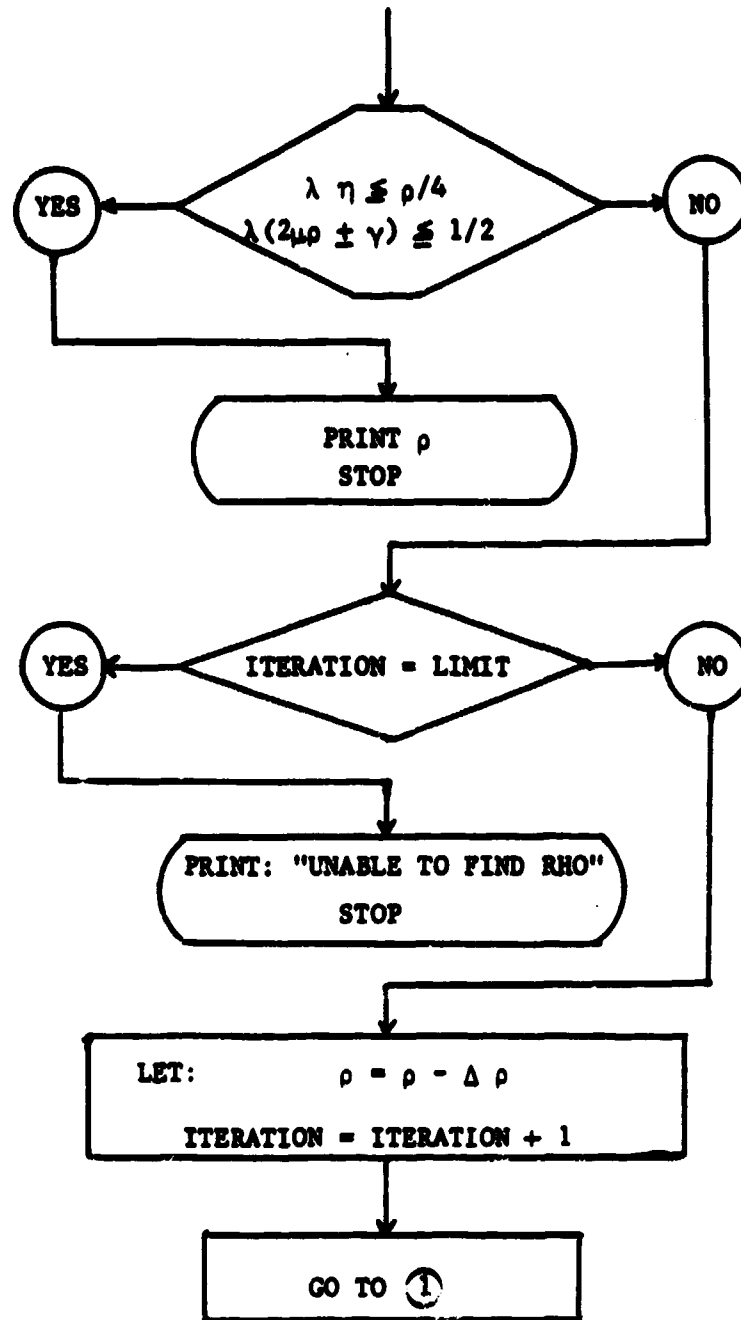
$\lambda\ \eta \leq \rho/4$
$\lambda(2\mu\rho \pm \gamma) \leq 1/2$

YES

NO

PRINT $\rho$
STOP

ITERATION = LIMIT

YES

NO

PRINT: "UNABLE TO FIND RHO"
STOP

LET: $\rho = \rho - \Delta\ \rho$

ITERATION = ITERATION + 1

GO TO ①